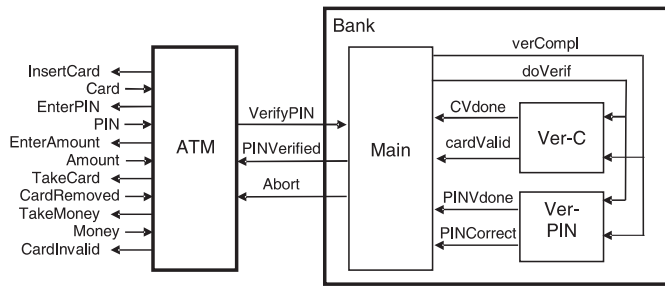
Bank

InsertCard
Card
EnterPIN
PIN
EnterAmount
Amount
TakeCard
CardRemoved
TakeMoney
Money
CardInvalid

ATM

VerifyPIN
PINVerified
Abort

Main

verCompl
doVerif
CVdone
cardValid
Ver-C
PINVdone
PINCorrect
Ver-PIN